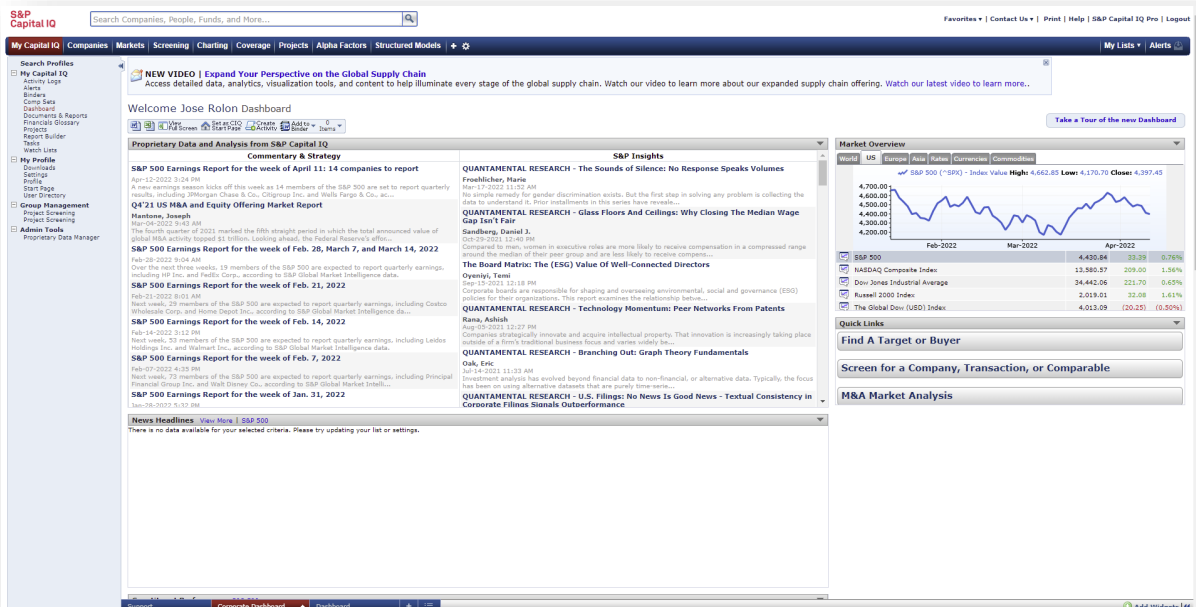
S&P Capital IQ

Search Companies, People, Funds, and More...

Favorites ▾ | Contact Us ▾ | Print | Help | S&P Capital IQ Pro | Logout

My Capital IQ | Companies | Markets | Screening | Charting | Coverage | Projects | Alpha Factors | Structured Models

My Lists ▾ | Alerts

Search Profiles
My Capital IQ
Activity Logs
Alerts
Binders
Comp Sets
Dashboard
Documents & Reports
Financials Glossary
Projects
Report Builder
Tasks
Watch Lists
My Profile
Downloads
Settings
Profile
Start Page
User Directory
Group Management
Project Screening
Project Screening
Admin Tools
Proprietary Data Manager

NEW VIDEO | Expand Your Perspective on the Global Supply Chain
Access detailed data, analytics, visualization tools, and content to help illuminate every stage of the global supply chain. Watch our video to learn more about our expanded supply chain offering. Watch our latest video to learn more..

Welcome Jose Rolon Dashboard

View Full Screen | Set as CIQ Start Page | Create Activity | Add to Binder | 0 Items

Take a Tour of the new Dashboard

Proprietary Data and Analysis from S&P Capital IQ

| Commentary & Strategy | S&P Insights |
|---|---|
| S&P 500 Earnings Report for the week of April 11: 14 companies to report<br>Apr-12-2022 3:24 PM<br>A new earnings season kicks off this week as 14 members of the S&P 500 are set to report quarterly results, including JPMorgan Chase & Co., Citigroup Inc. and Wells Fargo & Co., ac... | QUANTAMENTAL RESEARCH - The Sounds of Silence: No Response Speaks Volumes<br>Froehlicher, Marie<br>Mar-17-2022 11:52 AM<br>No simple remedy for gender discrimination exists. But the first step in solving any problem is collecting the data to understand it. Prior installments in this series have reveale... |
| Q4'21 US M&A and Equity Offering Market Report<br>Mantone, Joseph<br>Mar-04-2022 9:43 AM<br>The fourth quarter of 2021 marked the fifth straight period in which the total announced value of global M&A activity topped $1 trillion. Looking ahead, the Federal Reserve's effor... | QUANTAMENTAL RESEARCH - Glass Floors And Ceilings: Why Closing The Median Wage Gap Isn't Fair<br>Sandberg, Daniel J.<br>Oct-29-2021 12:40 PM<br>Compared to men, women in executive roles are more likely to receive compensation in a compressed range around the median of their peer group and are less likely to receive compens... |
| S&P 500 Earnings Report for the week of Feb. 28, March 7, and March 14, 2022<br>Feb-28-2022 9:04 AM<br>Over the next three weeks, 19 members of the S&P 500 are expected to report quarterly earnings, including HP Inc. and FedEx Corp., according to S&P Global Market Intelligence data. | The Board Matrix: The (ESG) Value Of Well-Connected Directors<br>Oyeniyi, Temi<br>Sep-15-2021 12:18 PM<br>Corporate boards are responsible for shaping and overseeing environmental, social and governance (ESG) policies for their organizations. This report examines the relationship betwe... |
| S&P 500 Earnings Report for the week of Feb. 21, 2022<br>Feb-21-2022 8:01 AM<br>Next week, 29 members of the S&P 500 are expected to report quarterly earnings, including Costco Wholesale Corp. and Home Depot Inc., according to S&P Global Market Intelligence da... | QUANTAMENTAL RESEARCH - Technology Momentum: Peer Networks From Patents<br>Rana, Ashish<br>Aug-05-2021 12:27 PM<br>Companies strategically innovate and acquire intellectual property. That innovation is increasingly taking place outside of a firm's traditional business focus and varies widely be... |
| S&P 500 Earnings Report for the week of Feb. 14, 2022<br>Feb-14-2022 3:12 PM<br>Next week, 53 members of the S&P 500 are expected to report quarterly earnings, including Leidos Holdings Inc. and Walmart Inc., according to S&P Global Market Intelligence data. | QUANTAMENTAL RESEARCH - Branching Out: Graph Theory Fundamentals<br>Oak, Eric<br>Jul-14-2021 11:33 AM<br>Investment analysis has evolved beyond financial data to non-financial, or alternative data. Typically, the focus has been on using alternative datasets that are purely time-serie... |
| S&P 500 Earnings Report for the week of Feb. 7, 2022<br>Feb-07-2022 4:35 PM<br>Next week, 73 members of the S&P 500 are expected to report quarterly earnings, including Principal Financial Group Inc. and Walt Disney Co., according to S&P Global Market Intelli... | QUANTAMENTAL RESEARCH - U.S. Filings: No News Is Good News - Textual Consistency in Corporate Filings Signals Outperformance |
| S&P 500 Earnings Report for the week of Jan. 31, 2022<br>Jan-28-2022 5:32 PM | |

News Headlines View More | S&P 500
There is no data available for your selected criteria. Please try updating your list or settings.

Market Overview
World | US | Europe | Asia | Rates | Currencies | Commodities
S&P 500 (^SPX) - Index Value High: 4,662.85 Low: 4,170.70 Close: 4,397.45
4,700.00
4,600.00
4,500.00
4,400.00
4,300.00
4,200.00
Feb-2022 | Mar-2022 | Apr-2022

| | | | |
|---|---|---|---|
| S&P 500 | 4,430.84 | 33.39 | 0.76% |
| NASDAQ Composite Index | 13,580.57 | 209.00 | 1.56% |
| Dow Jones Industrial Average | 34,442.06 | 221.70 | 0.65% |
| Russell 2000 Index | 2,019.01 | 32.08 | 1.61% |
| The Global Dow (USD) Index | 4,013.09 | (20.25) | (0.50%) |

Quick Links
Find A Target or Buyer
Screen for a Company, Transaction, or Comparable
M&A Market Analysis

Support | Corporate Dashboard | Dashboard | Add Widgets